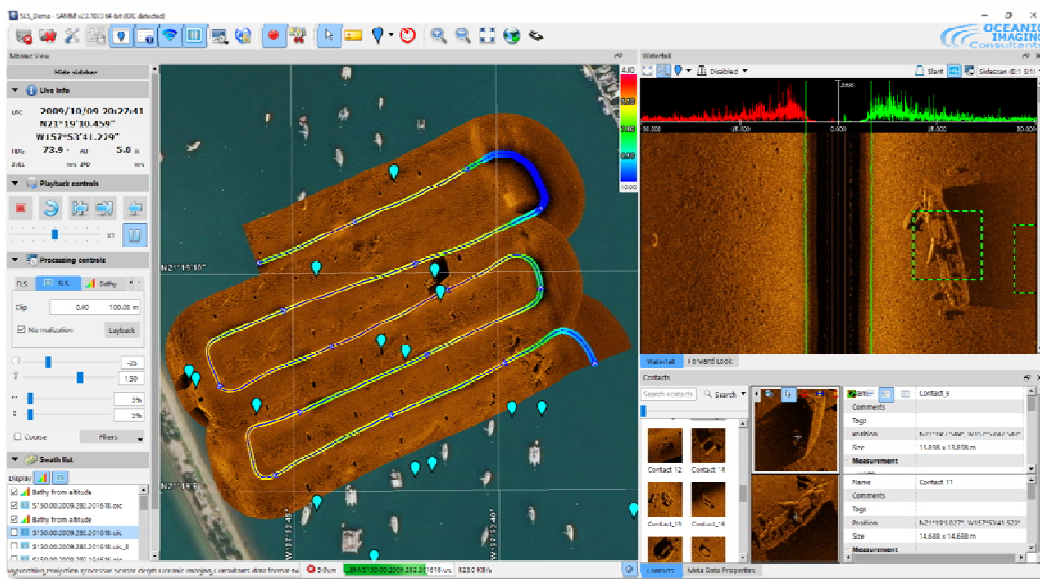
SLS_Demo - SAMM v2.7.0 (64-bit) (DX detected)

OCEANIC IMAGING Consultants

Mosaic View

Hide sidebar

Live info

UTC 2009/10/09 20:27:41
N21°19'10.459"
W157°53'41.559"
73.9 5.0

Playback controls

Processing controls

DLS Bathy

Clip 0.40 100.00 m

Normalization Layback

-35
1.50
0%
0%

Course Filters

Swath list

Display

Bathy from altitude
S150.00.2009.282.201818.oic
Bathy from altitude
S150.00.2009.282.201818.oic
S150.00.2009.282.201818.oic
S150.00.2009.282.201818.oic_it

N21°19'30"
N21°19'00"

Waterfall

Disabled

Start Sidescan

Waterfall Forward-look

Contacts

Search contacts Search

Contact 12 Contact 16

Name Contact_9
Comments
Tags
Position
Size 15.898 x 15.898 m
Measurement

Name Contact 11
Comments
Tags
Position N21°19'1.827", W157°53'48.529"
Size 14.688 x 14.688 m
Measurement

Contacts Meta Data Properties

5.0 km 828.0 KB/s